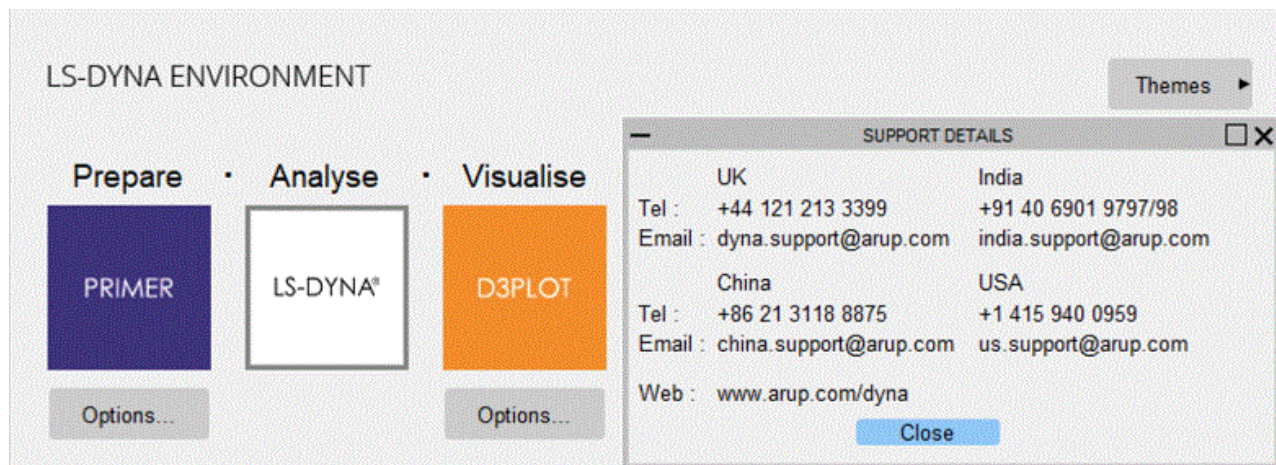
LS-DYNA ENVIRONMENT

Themes ▸

Prepare · Analyse · Visualise

PRIMER

LS-DYNA®

D3PLOT

Options...

Options...

SUPPORT DETAILS

| | UK | India |
|---|---|---|
| Tel : | +44 121 213 3399 | +91 40 6901 9797/98 |
| Email : | dyna.support@arup.com | india.support@arup.com |
| | China | USA |
| Tel : | +86 21 3118 8875 | +1 415 940 0959 |
| Email : | china.support@arup.com | us.support@arup.com |

Web : www.arup.com/dyna

Close